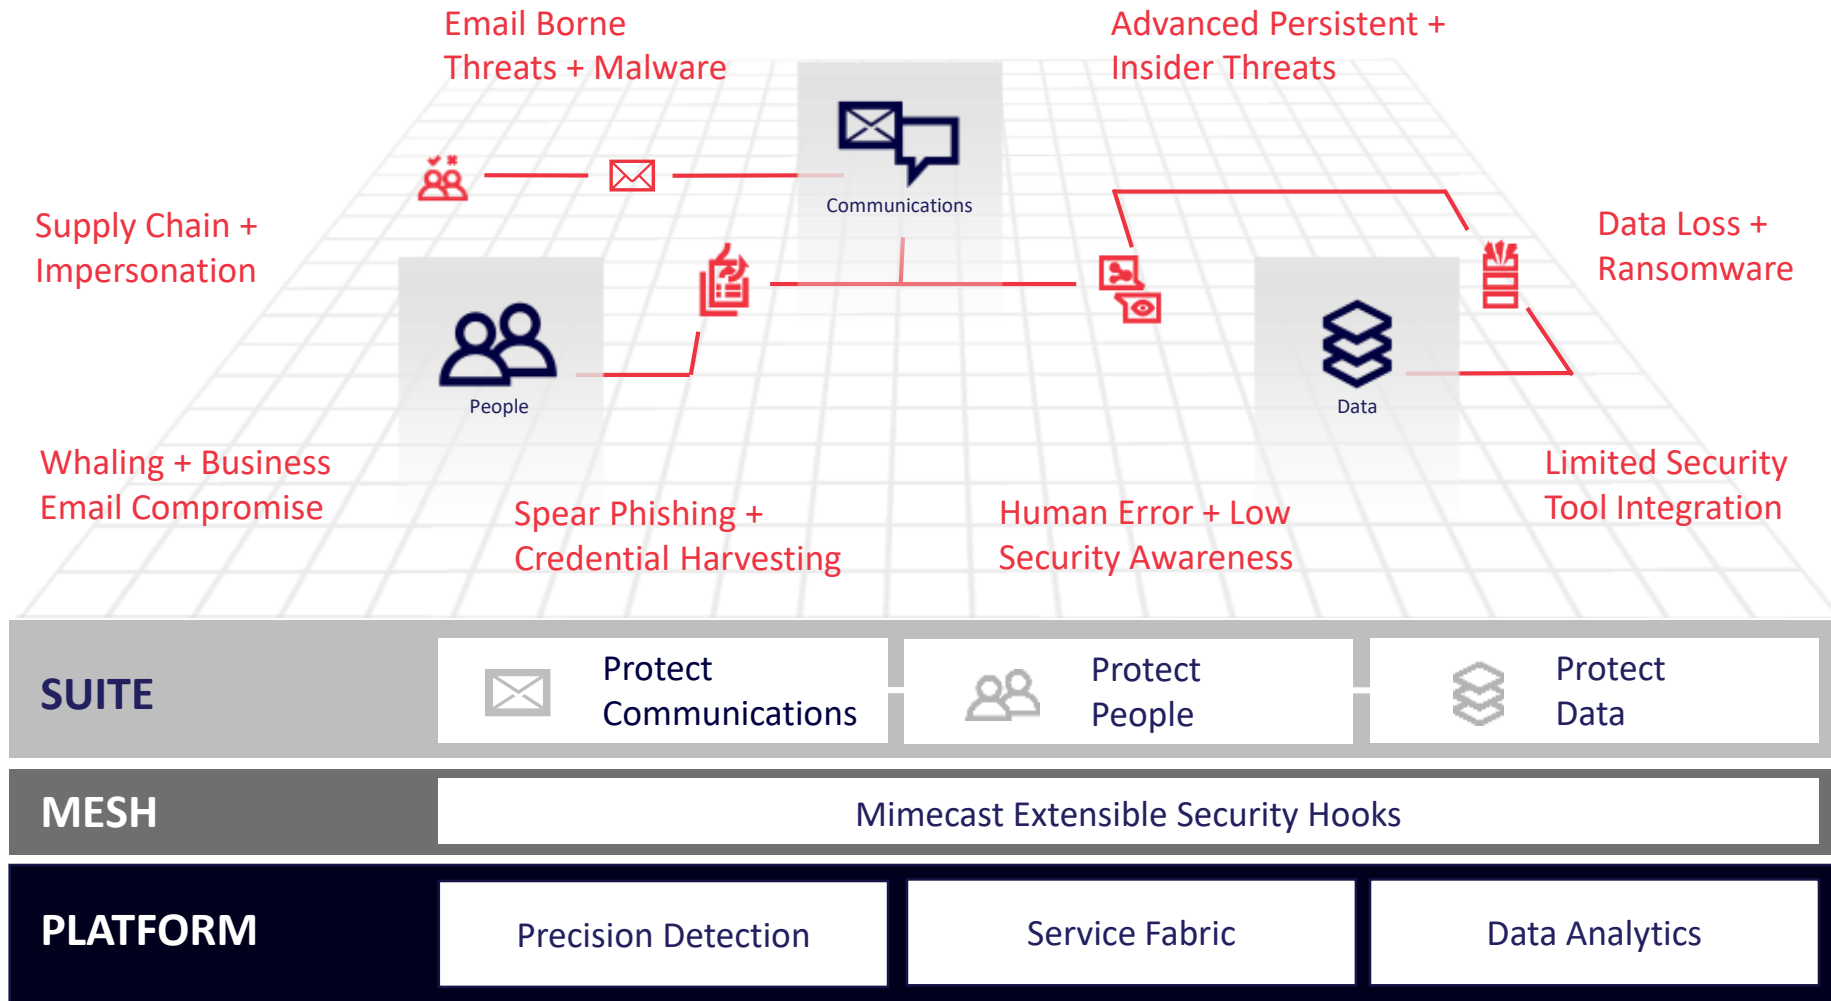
Email Borne Threats + Malware

Advanced Persistent + Insider Threats

Communications

Supply Chain + Impersonation

Data Loss + Ransomware

People

Data

Whaling + Business Email Compromise

Spear Phishing + Credential Harvesting

Human Error + Low Security Awareness

Limited Security Tool Integration

SUITE

Protect Communications

Protect People

Protect Data

MESH

Mimecast Extensible Security Hooks

PLATFORM

Precision Detection

Service Fabric

Data Analytics